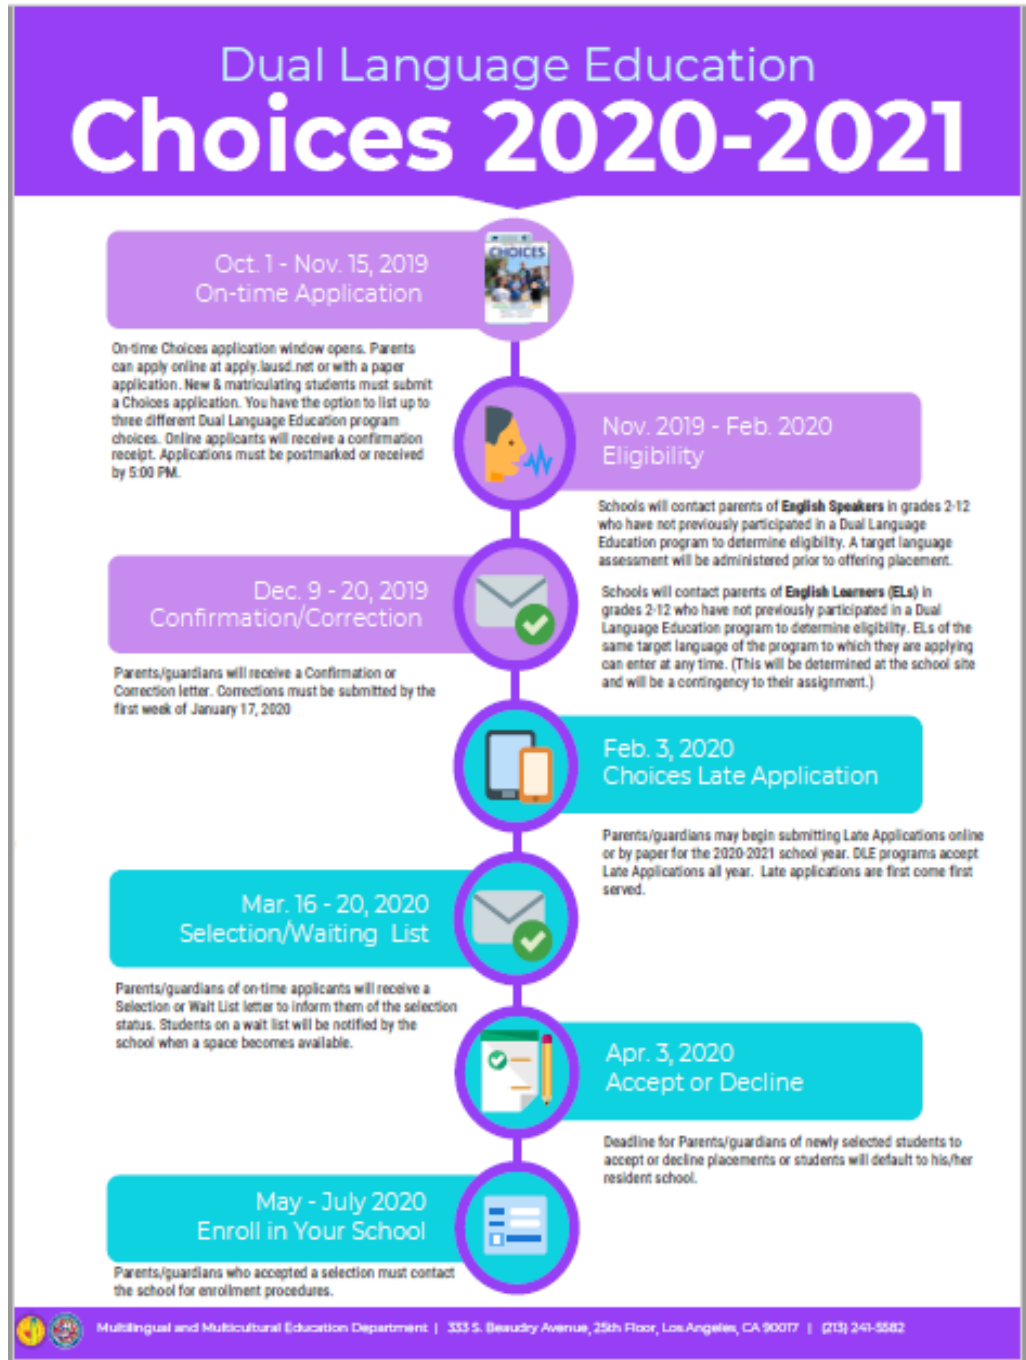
Dual Language Education
Choices 2020-2021

CHOICES

Oct. 1 - Nov. 15, 2019
On-time Application

On-time Choices application window opens. Parents can apply online at apply.lausd.net or with a paper application. New & matriculating students must submit a Choices application. You have the option to list up to three different Dual Language Education program choices. Online applicants will receive a confirmation receipt. Applications must be postmarked or received by 5:00 PM.

Nov. 2019 - Feb. 2020
Eligibility

Schools will contact parents of **English Speakers** in grades 2-12 who have not previously participated in a Dual Language Education program to determine eligibility. A target language assessment will be administered prior to offering placement.

Schools will contact parents of **English Learners (ELs)** in grades 2-12 who have not previously participated in a Dual Language Education program to determine eligibility. ELs of the same target language of the program to which they are applying can enter at any time. (This will be determined at the school site and will be a contingency to their assignment.)

Dec. 9 - 20, 2019
Confirmation/Correction

Parents/guardians will receive a Confirmation or Correction letter. Corrections must be submitted by the first week of January 17, 2020

Feb. 3, 2020
Choices Late Application

Parents/guardians may begin submitting Late Applications online or by paper for the 2020-2021 school year. DLE programs accept Late Applications all year. Late applications are first come first served.

Mar. 16 - 20, 2020
Selection/Waiting List

Parents/guardians of on-time applicants will receive a Selection or Wait List letter to inform them of the selection status. Students on a wait list will be notified by the school when a space becomes available.

Apr. 3, 2020
Accept or Decline

Deadline for Parents/guardians of newly selected students to accept or decline placements or students will default to his/her resident school.

May - July 2020
Enroll in Your School

Parents/guardians who accepted a selection must contact the school for enrollment procedures.

Multilingual and Multicultural Education Department | 333 S. Beaudry Avenue, 25th Floor, Los Angeles, CA 90017 | (213) 241-5582